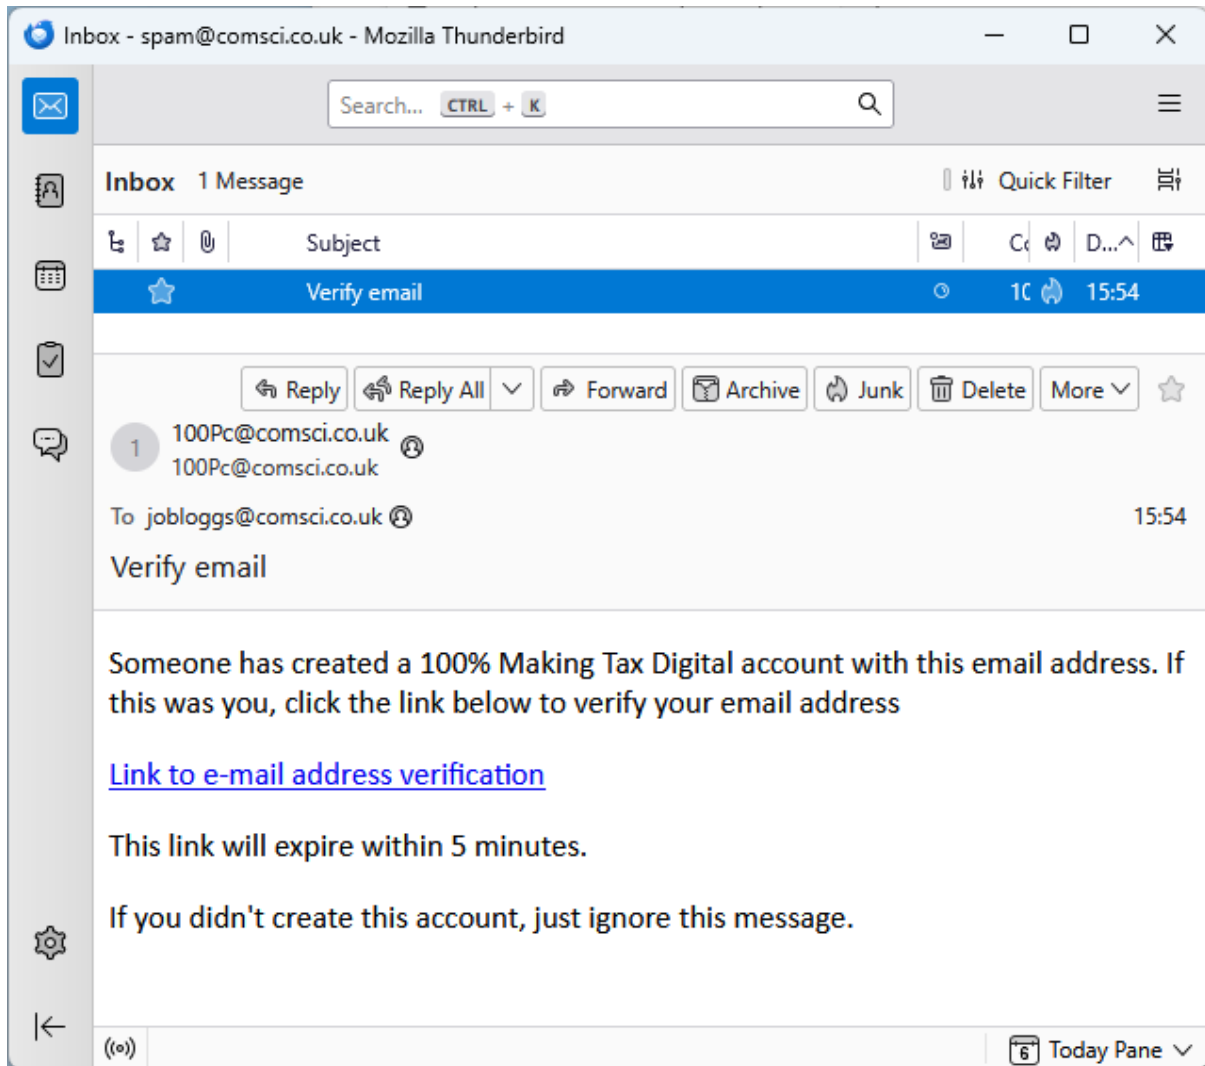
Inbox - spam@comsci.co.uk - Mozilla Thunderbird

Search... CTRL + K

Inbox 1 Message

Quick Filter

Subject Cc D...

Verify email 1C 15:54

Reply Reply All Forward Archive Junk Delete More

1 100Pc@comsci.co.uk
100Pc@comsci.co.uk

To jobloggs@comsci.co.uk 15:54

Verify email

Someone has created a 100% Making Tax Digital account with this email address. If this was you, click the link below to verify your email address

Link to e-mail address verification

This link will expire within 5 minutes.

If you didn't create this account, just ignore this message.

6 Today Pane